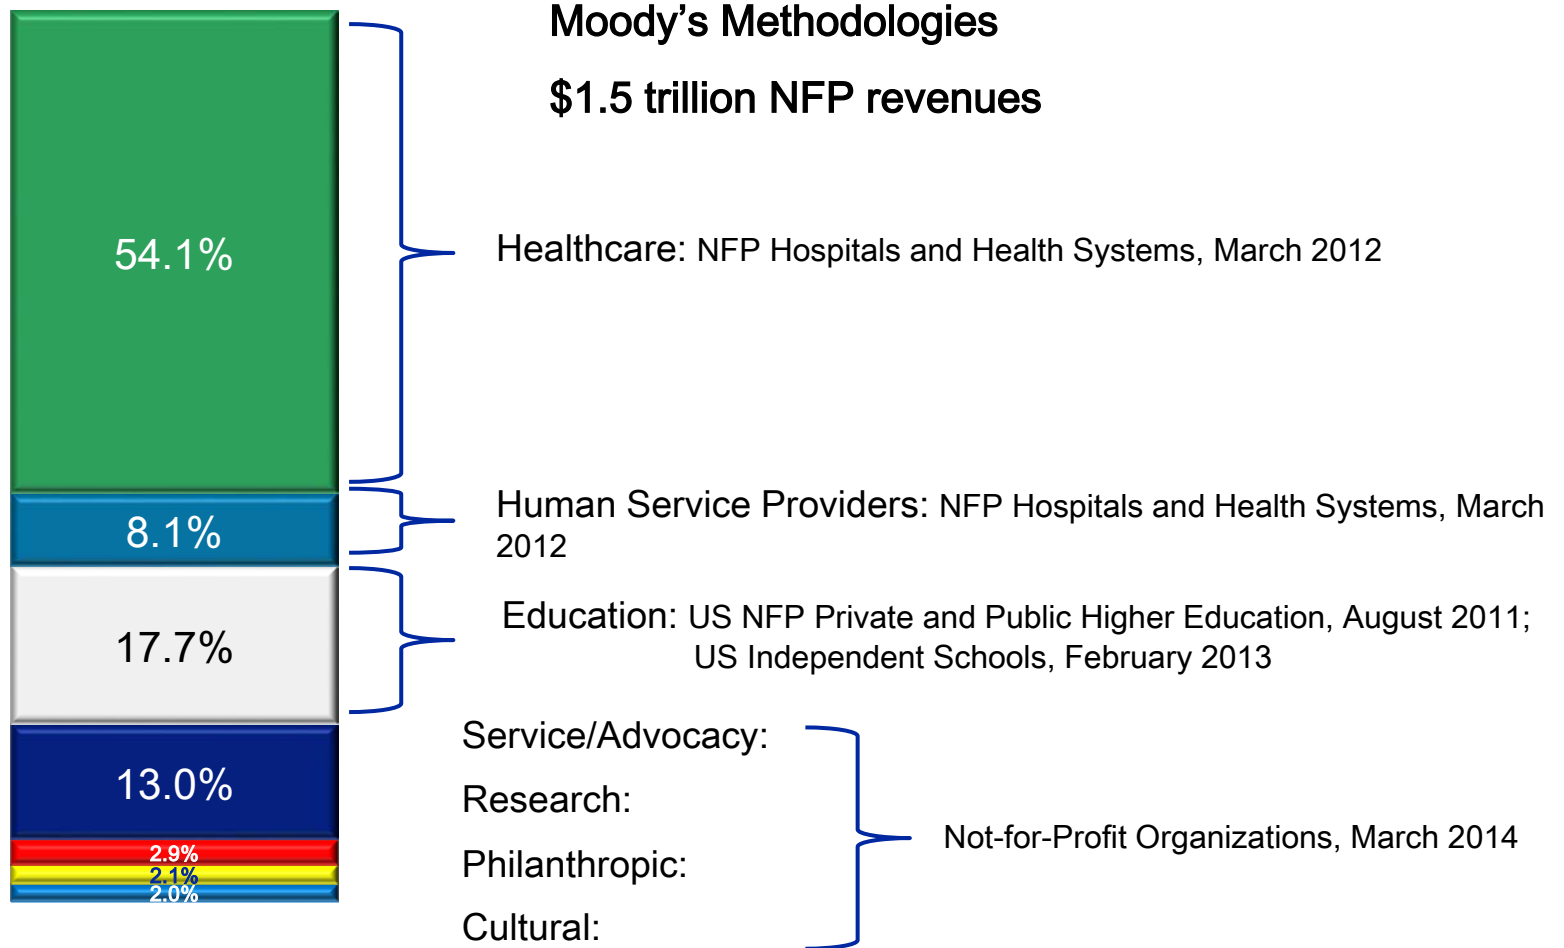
Moody's Methodologies

$1.5 trillion NFP revenues

54.1%

Healthcare: NFP Hospitals and Health Systems, March 2012

8.1%

Human Service Providers: NFP Hospitals and Health Systems, March 2012

17.7%

Education: US NFP Private and Public Higher Education, August 2011; US Independent Schools, February 2013

13.0%

2.9%

2.1%

2.0%

Service/Advocacy:

Research:

Philanthropic:

Cultural:

Not-for-Profit Organizations, March 2014